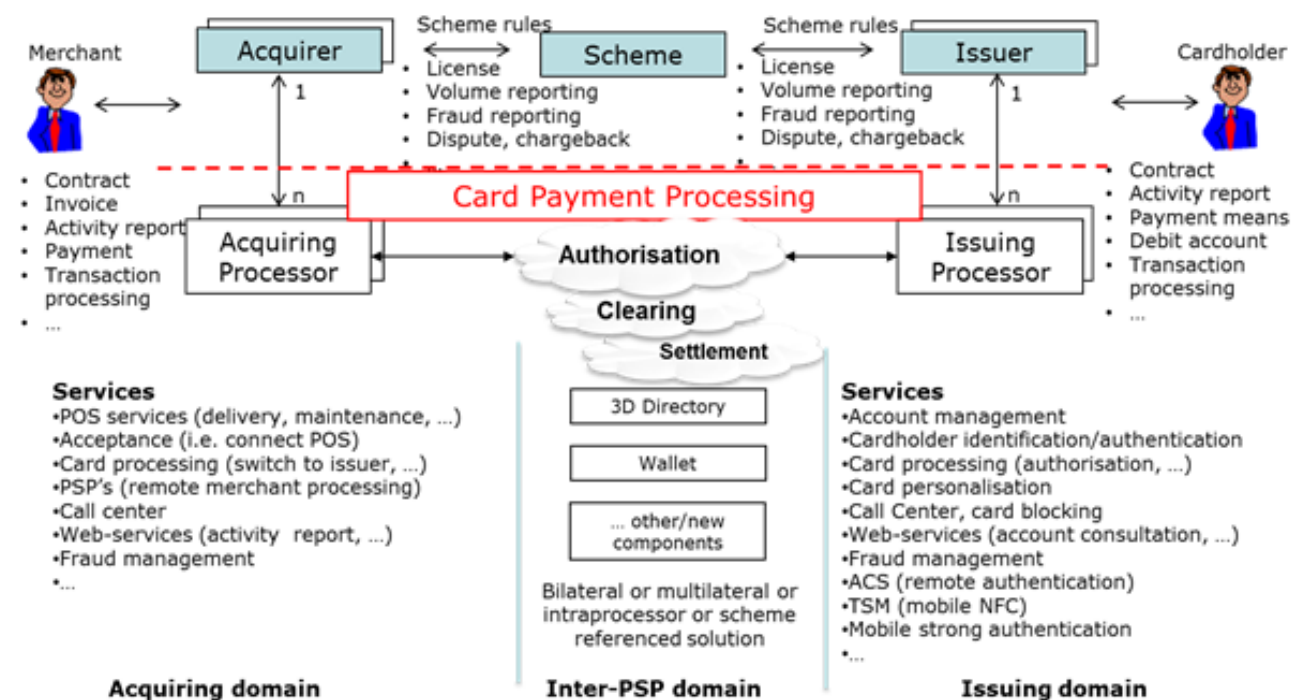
Merchant

Acquirer

Scheme rules

Scheme

Scheme rules

Issuer

Cardholder

• License
• Volume reporting
• Fraud reporting
• Dispute, chargeback
•

• License
• Volume reporting
• Fraud reporting
• Dispute, chargeback
•

1

1

n

n

• Contract
• Invoice
• Activity report
• Payment
• Transaction processing
• …

Card Payment Processing

Acquiring Processor

Authorisation

Issuing Processor

Clearing

Settlement

• Contract
• Activity report
• Payment means
• Debit account
• Transaction processing
• …

Services
•POS services (delivery, maintenance, …)
•Acceptance (i.e. connect POS)
•Card processing (switch to issuer, …)
•PSP's (remote merchant processing)
•Call center
•Web-services (activity report, …)
•Fraud management
•…

3D Directory

Wallet

… other/new components

Bilateral or multilateral or intraprocessor or scheme referenced solution

Services
•Account management
•Cardholder identification/authentication
•Card processing (authorisation, …)
•Card personalisation
•Call Center, card blocking
•Web-services (account consultation, …)
•Fraud management
•ACS (remote authentication)
•TSM (mobile NFC)
•Mobile strong authentication
•…

Acquiring domain

Inter-PSP domain

Issuing domain